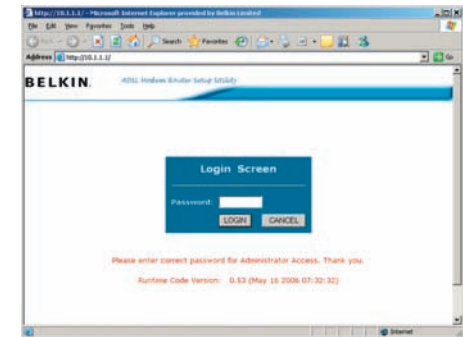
http://10.1.1.1/ - Microsoft Internet Explorer provided by Belkin Limited

File Edit View Favorites Tools Help

Back Search Favorites

Address http://10.1.1.1/

BELKIN. ADSL Modem Router Setup Utility

Login Screen

Password:

LOGIN CANCEL

Please enter correct password for Administrator Access. Thank you.

Runtime Code Version: 0.53 (May 16 2006 07:32:32)

Internet